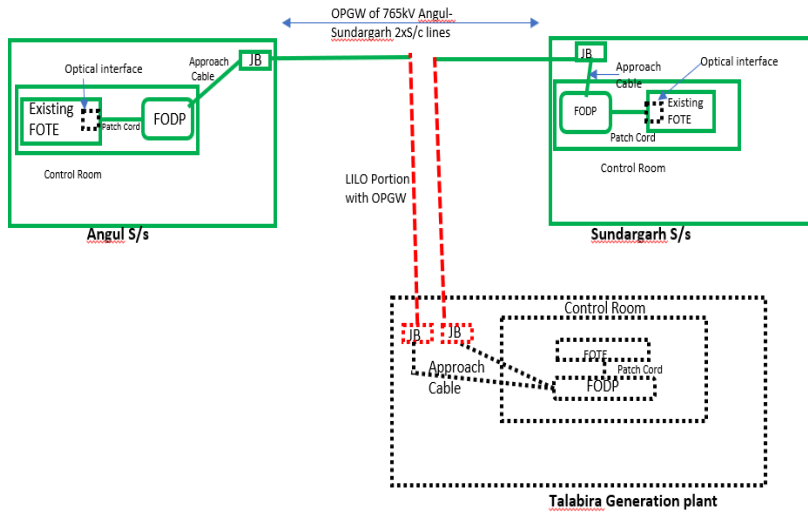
OPGW of 765kV Angul-Sundargarh 2xS/c lines

Optical interface

Approach Cable

JB

Existing FOTE

Patch Cord

FODP

Control Room

Angul S/s

JB

Approach Cable

Optical interface

FODP

Existing FOTE

Patch Cord

Control Room

Sundargarh S/s

LILO Portion with OPGW

Control Room

JB

JB

FOTE

Approach Cable

Patch Cord

FODP

Talabira Generation plant